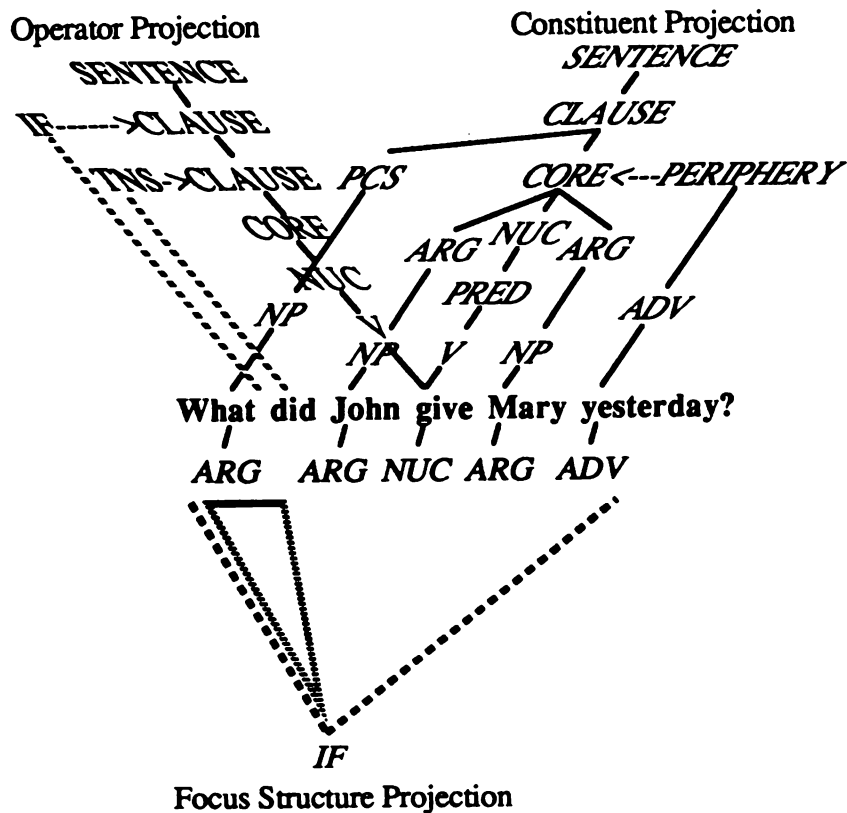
Operator Projection

SENTENCE

IF------>CLAUSE

TNS->CLAUSE

CORE

NUC

Constituent Projection

SENTENCE

CLAUSE

PCS

CORE<---PERIPHERY

ARG NUC ARG

PRED

NP

NP V NP

ADV

What did John give Mary yesterday?

ARG ARG NUC ARG ADV

IF

Focus Structure Projection